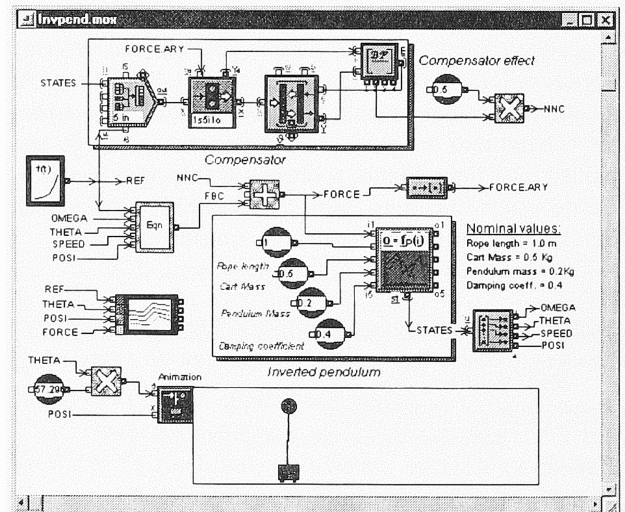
Invpend.mox

FORCE.ARY
Compensator effect
STATES
i5
i5 in
1s5i1o
0.5
NNC
Compensator
f(t)
REF
NNC
FBC
FORCE
FORCE.ARY
OMEGA
THETA
SPEED
POSI
Eqn
1
o = fp(i)
Nominal values:
Rope length = 1.0 m
Cart Mass = 0.5 Kg
Pendulum mass = 0.2Kg
Damping coeff. = 0.4
Rope length
0.5
Cart Mass
0.2
Pendulum Mass
REF
THETA
POSI
FORCE
0.4
Damping coefficient
STATES
OMEGA
THETA
SPEED
POSI
Inverted pendulum
THETA
Animation
57.296
POSI